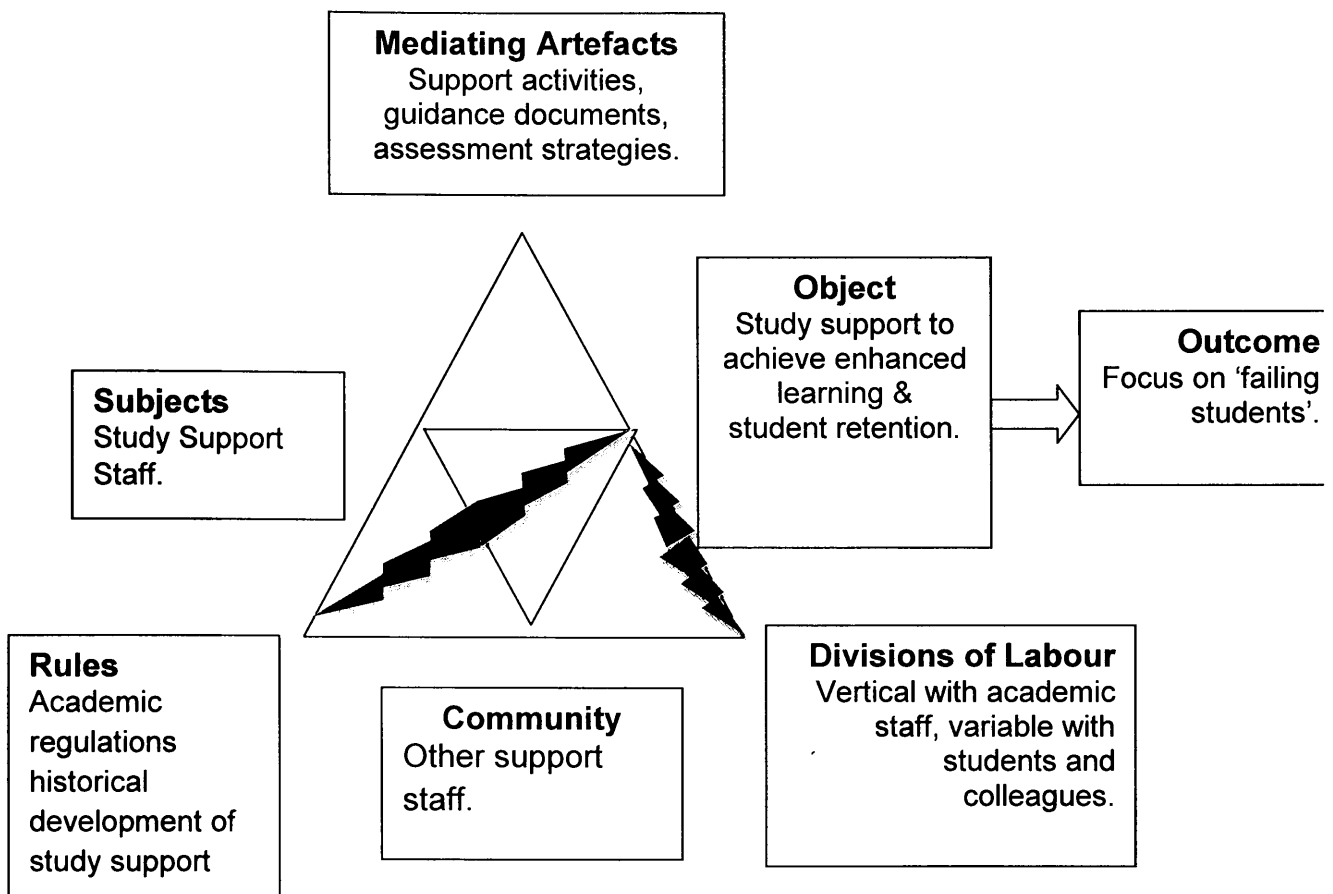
**Mediating Artefacts**
Support activities, guidance documents, assessment strategies.

**Subjects**
Study Support Staff.

**Object**
Study support to achieve enhanced learning & student retention.

**Outcome**
Focus on 'failing students'.

**Rules**
Academic regulations historical development of study support

**Community**
Other support staff.

**Divisions of Labour**
Vertical with academic staff, variable with students and colleagues.